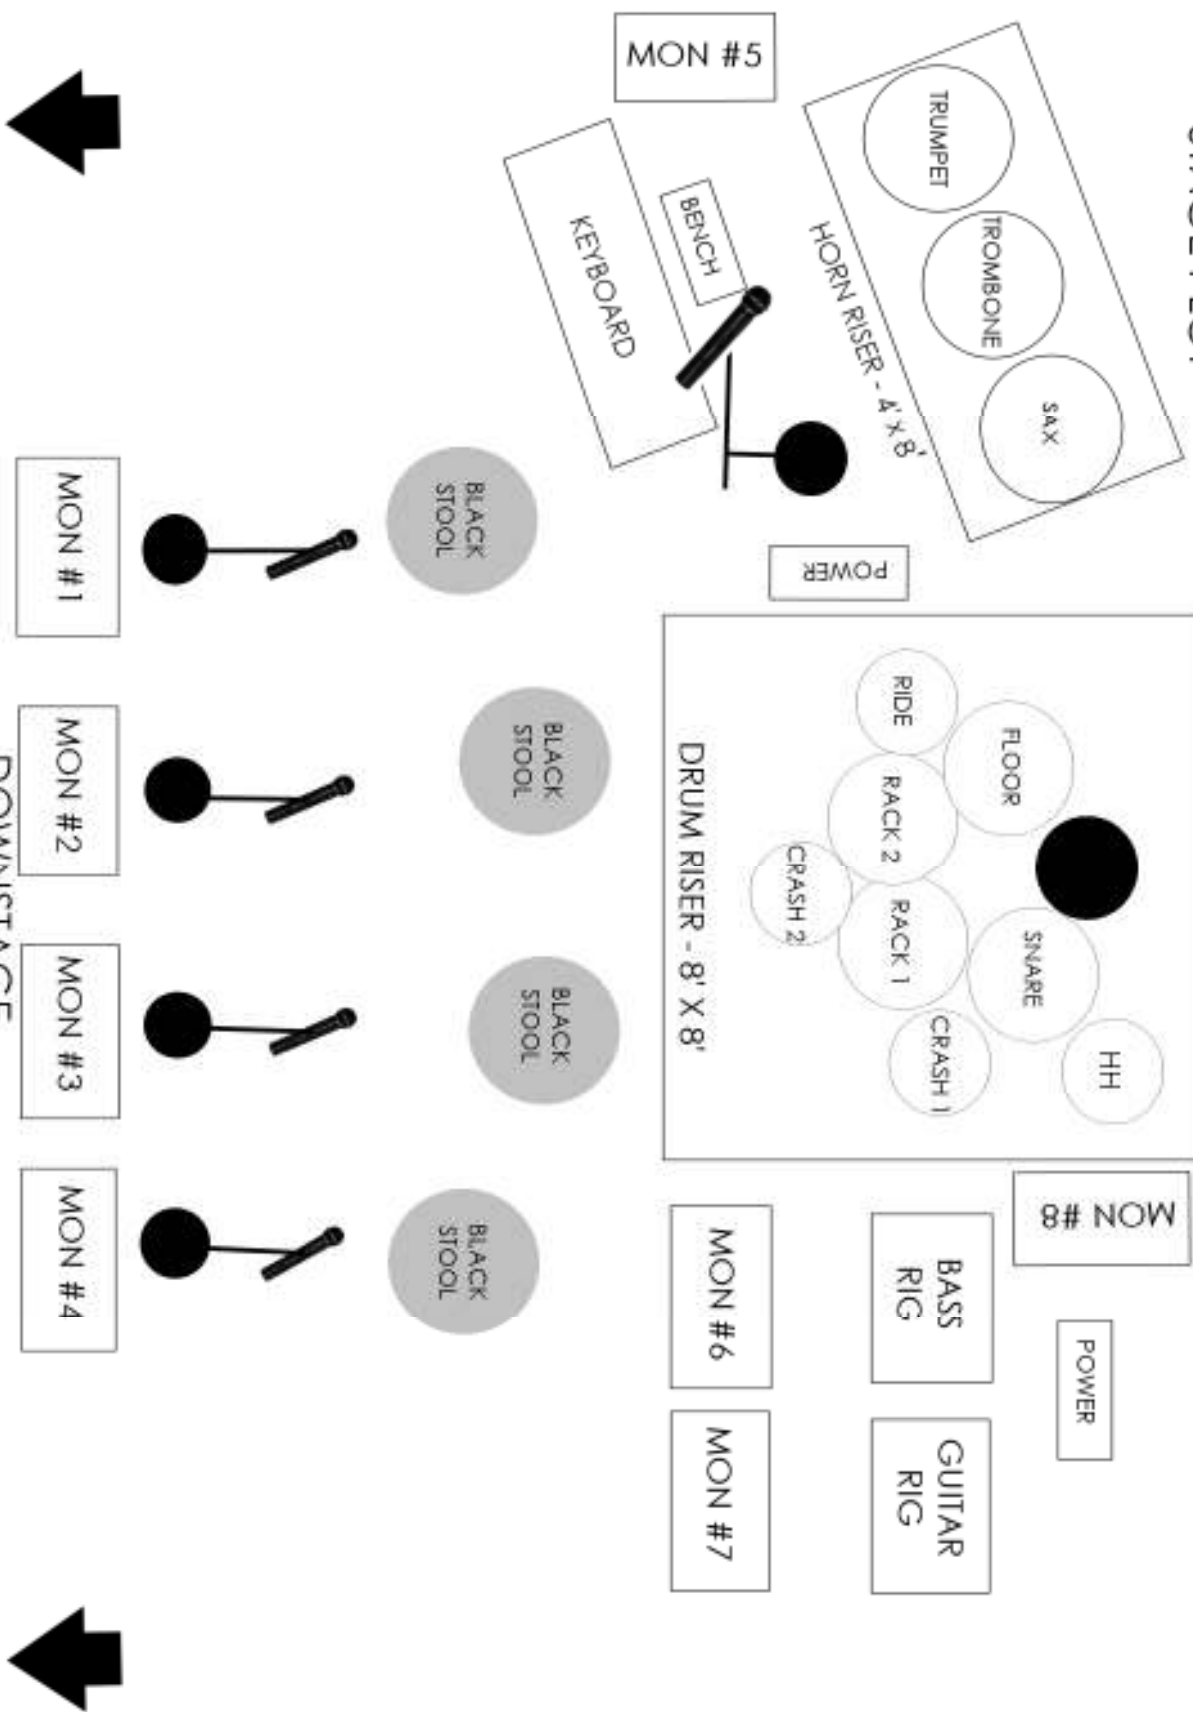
MON #5
KEYBOARD
BENCH
HORN RISER - 4' X 8'
TRUMPET
TROMBONE
SAX
POWER
MON #1
BLACK STOOL
MON #2
BLACK STOOL
MON #3
BLACK STOOL
MON #4
BLACK STOOL
DRUM RISER - 8' X 8'
RIDE
FLOOR
RACK 2
CRASH 2
RACK 1
SNARE
CRASH 1
HH
MON #8
MON #6
BASS RIG
POWER
MON #7
GUITAR RIG
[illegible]